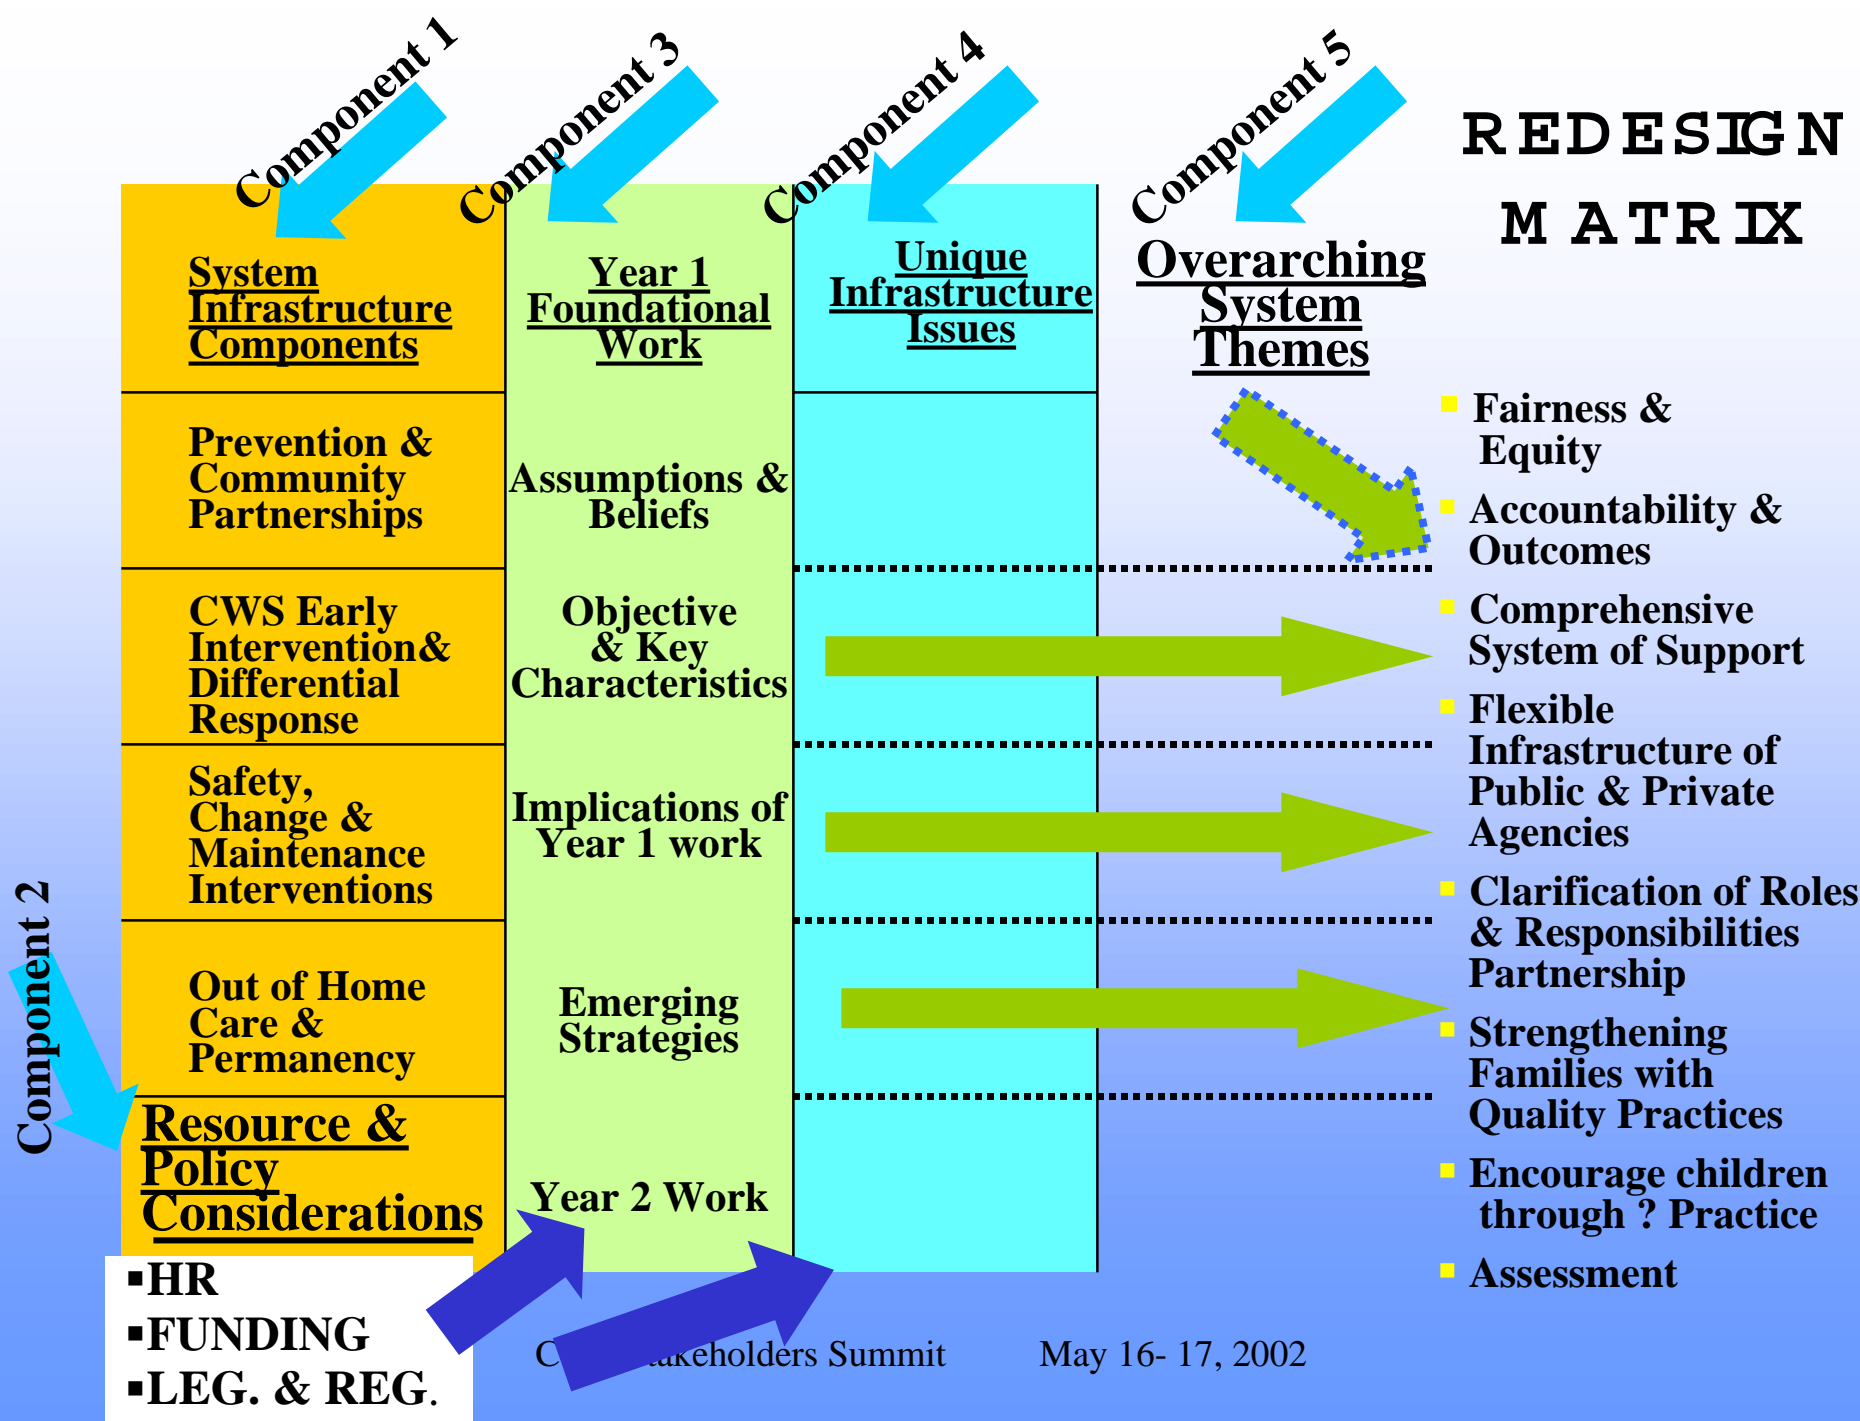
Component 1

Component 3

Component 4

Component 5

REDESIGN MATRIX

System Infrastructure Components

Year 1 Foundational Work

Unique Infrastructure Issues

Overarching System Themes

Prevention & Community Partnerships

Assumptions & Beliefs

CWS Early Intervention& Differential Response

Objective & Key Characteristics

Safety, Change & Maintenance Interventions

Implications of Year 1 work

Out of Home Care & Permanency

Emerging Strategies

Component 2

Resource & Policy Considerations

Year 2 Work

▪HR
▪FUNDING
▪LEG. & REG.

▪ Fairness & Equity
▪ Accountability & Outcomes
▪ Comprehensive System of Support
▪ Flexible Infrastructure of Public & Private Agencies
▪ Clarification of Roles & Responsibilities Partnership
▪ Strengthening Families with Quality Practices
▪ Encourage children through ? Practice
▪ Assessment

C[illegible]akeholders Summit May 16- 17, 2002